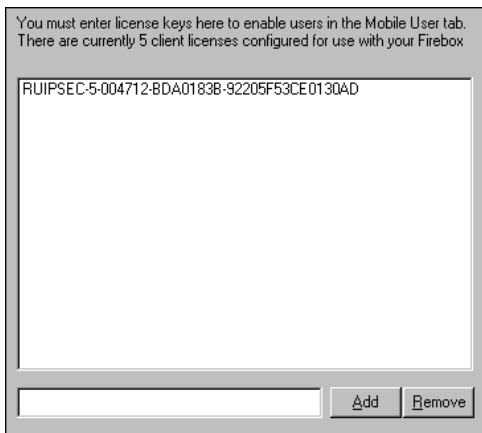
You must enter license keys here to enable users in the Mobile User tab. There are currently 5 client licenses configured for use with your Firebox

RUIPSEC-5-004712-BDA0183B-92205F53CE0130AD

Add

Remove